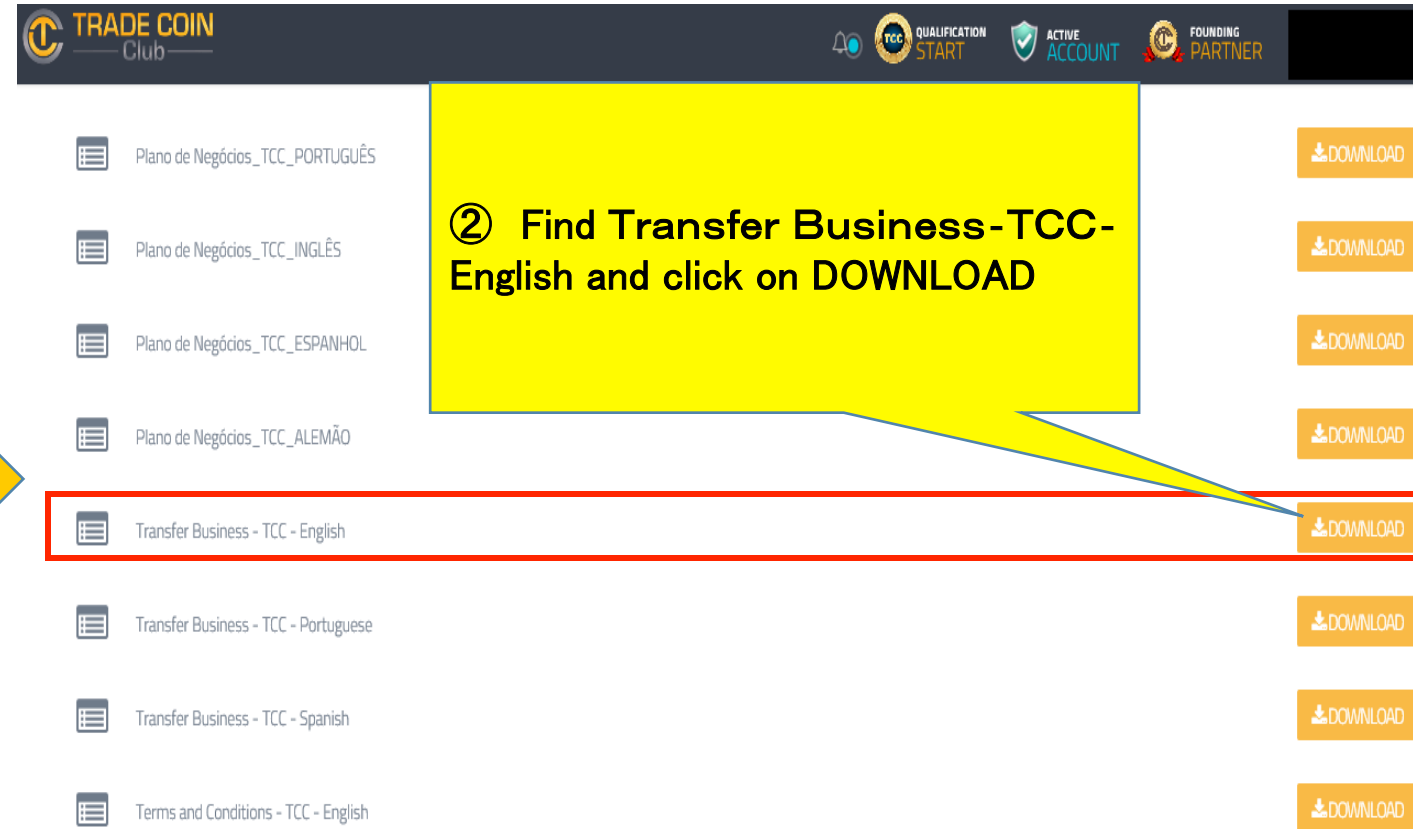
TRADE COIN
Club

TCC QUALIFICATION START

ACTIVE ACCOUNT

FOUNDING PARTNER

② Find Transfer Business-TCC-English and click on DOWNLOAD

Plano de Negócios_TCC_PORTUGUÊS
DOWNLOAD

Plano de Negócios_TCC_INGLÊS
DOWNLOAD

Plano de Negócios_TCC_ESPANHOL
DOWNLOAD

Plano de Negócios_TCC_ALEMÃO
DOWNLOAD

Transfer Business - TCC - English
DOWNLOAD

Transfer Business - TCC - Portuguese
DOWNLOAD

Transfer Business - TCC - Spanish
DOWNLOAD

Terms and Conditions - TCC - English
DOWNLOAD